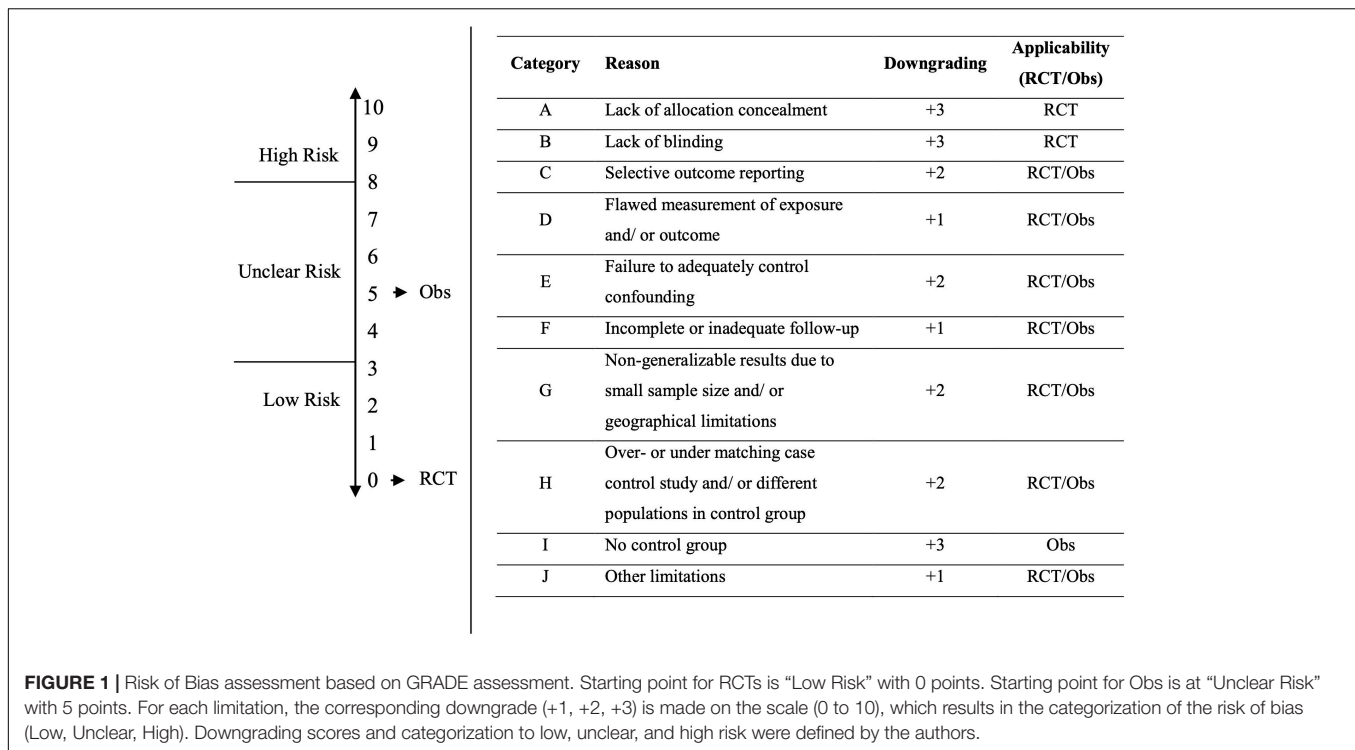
10
High Risk 9
8
7
Unclear Risk 6
5 Obs
4
3
Low Risk 2
1
0 RCT

| Category | Reason | Downgrading | Applicability (RCT/Obs) |
|---|---|---|---|
| A | Lack of allocation concealment | +3 | RCT |
| B | Lack of blinding | +3 | RCT |
| C | Selective outcome reporting | +2 | RCT/Obs |
| D | Flawed measurement of exposure and/ or outcome | +1 | RCT/Obs |
| E | Failure to adequately control confounding | +2 | RCT/Obs |
| F | Incomplete or inadequate follow-up | +1 | RCT/Obs |
| G | Non-generalizable results due to small sample size and/ or geographical limitations | +2 | RCT/Obs |
| H | Over- or under matching case control study and/ or different populations in control group | +2 | RCT/Obs |
| I | No control group | +3 | Obs |
| J | Other limitations | +1 | RCT/Obs |

**FIGURE 1 |** Risk of Bias assessment based on GRADE assessment. Starting point for RCTs is "Low Risk" with 0 points. Starting point for Obs is at "Unclear Risk" with 5 points. For each limitation, the corresponding downgrade (+1, +2, +3) is made on the scale (0 to 10), which results in the categorization of the risk of bias (Low, Unclear, High). Downgrading scores and categorization to low, unclear, and high risk were defined by the authors.